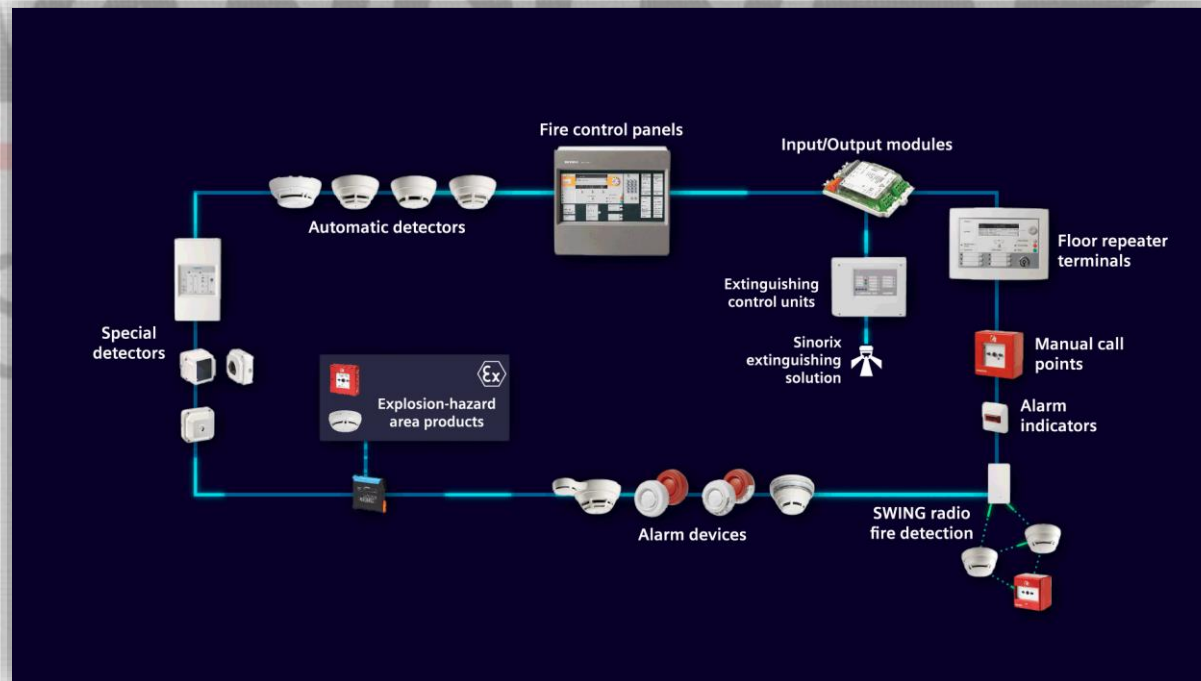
Fire control panels

Input/Output modules

Automatic detectors

Floor repeater terminals

Extinguishing control units

Special detectors

Sinorix extinguishing solution

Manual call points

$\langle \epsilon x \rangle$

Explosion-hazard area products

Alarm indicators

Alarm devices

SWING radio fire detection